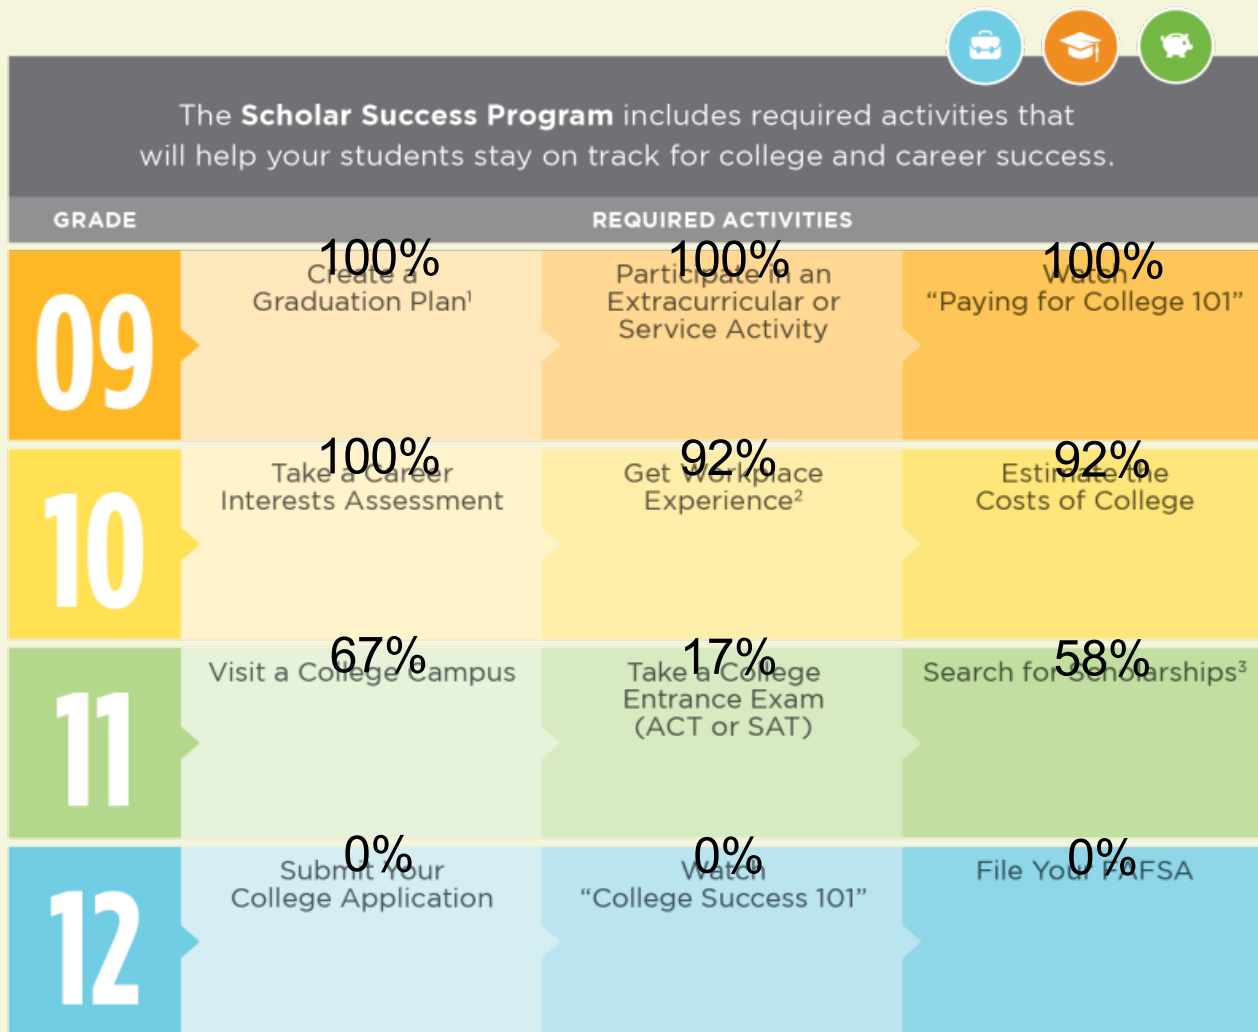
The **Scholar Success Program** includes required activities that will help your students stay on track for college and career success.

| GRADE | REQUIRED ACTIVITIES | | |
|---|---|---|---|
| 09 | 100% Create a Graduation Plan$^1$ | 100% Participate in an Extracurricular or Service Activity | 100% Watch "Paying for College 101" |
| 10 | 100% Take a Career Interests Assessment | 92% Get Workplace Experience$^2$ | 92% Estimate the Costs of College |
| 11 | 67% Visit a College Campus | 17% Take a College Entrance Exam (ACT or SAT) | 58% Search for Scholarships$^3$ |
| 12 | 0% Submit Your College Application | 0% Watch "College Success 101" | 0% File Your FAFSA |